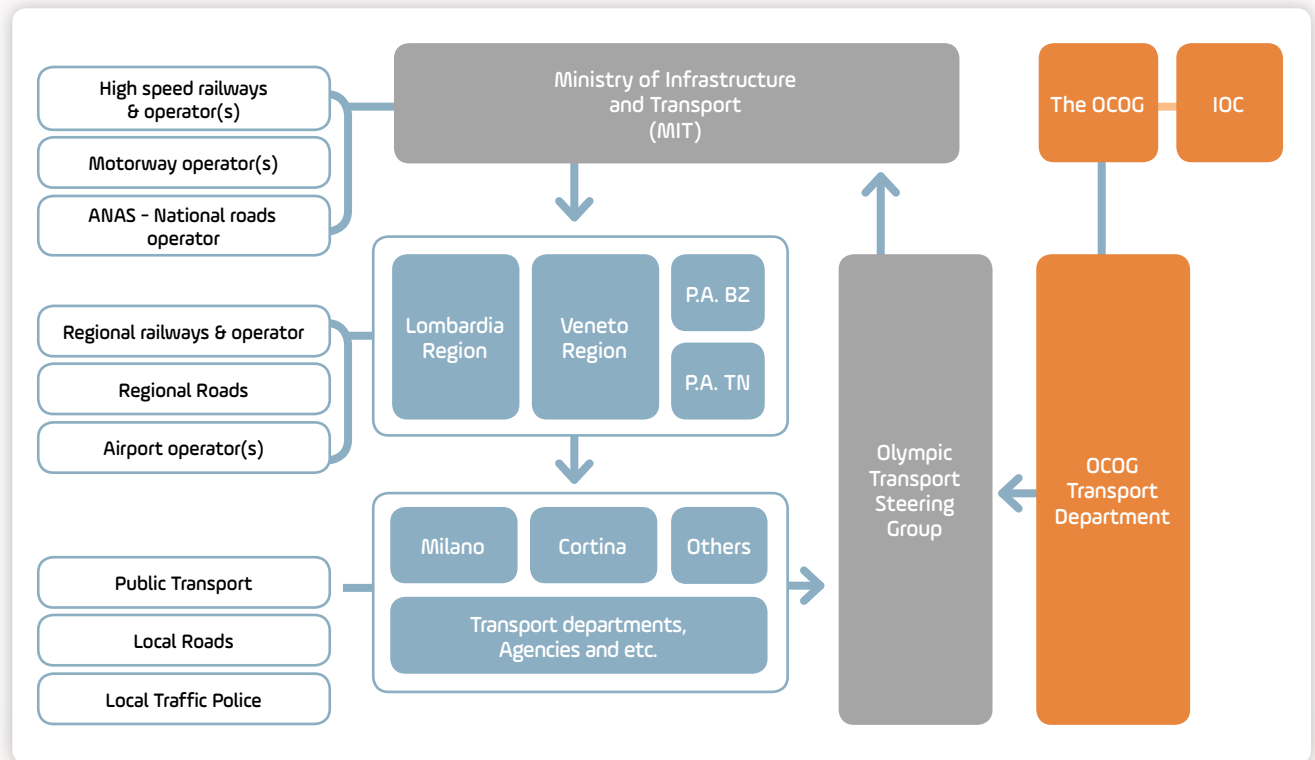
High speed railways & operator(s)

Motorway operator(s)

ANAS - National roads operator

Ministry of Infrastructure and Transport (MIT)

The OCOG

IOC

Regional railways & operator

Regional Roads

Airport operator(s)

Lombardia Region

Veneto Region

P.A. BZ

P.A. TN

Olympic Transport Steering Group

OCOG Transport Department

Public Transport

Local Roads

Local Traffic Police

Milano

Cortina

Others

Transport departments, Agencies and etc.